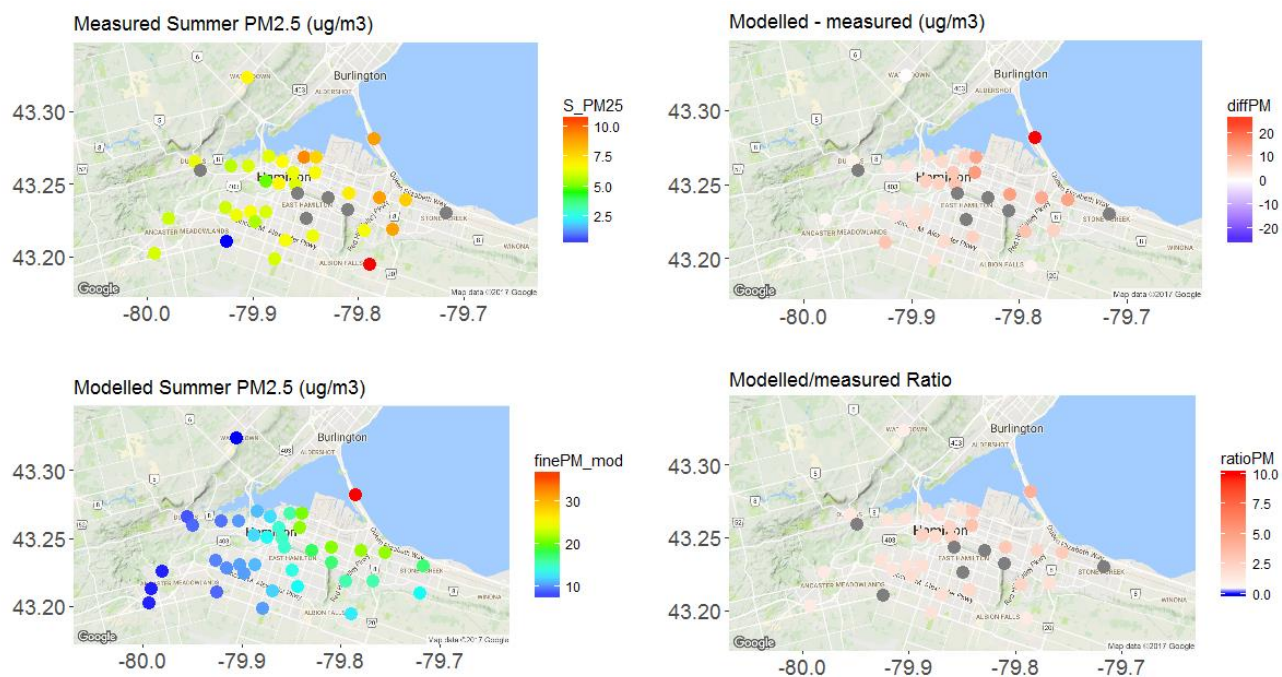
Measured Summer PM2.5 (ug/m3)

Burlington
WATERDOWN
ALDERSHOT
Hamilton
EAST HAMILTON
STONEY CREEK
ANCASTER MEADOWLANDS
ALBION FALLS
WINONA
Google
Map data ©2017 Google

43.30
43.25
43.20
-80.0 -79.9 -79.8 -79.7

S_PM25
10.0
7.5
5.0
2.5

Modelled - measured (ug/m3)

Burlington
Hamilton
Google
Map data ©2017 Google

43.30
43.25
43.20
-80.0 -79.9 -79.8 -79.7

diffPM
20
10
0
-10
-20

Modelled Summer PM2.5 (ug/m3)

Burlington
Hamilton
Google
Map data ©2017 Google

43.30
43.25
43.20
-80.0 -79.9 -79.8 -79.7

finePM_mod
30
20
10

Modelled/measured Ratio

Burlington
Hamilton
Google
Map data ©2017 Google

43.30
43.25
43.20
-80.0 -79.9 -79.8 -79.7

ratioPM
10.0
7.5
5.0
2.5
0.0